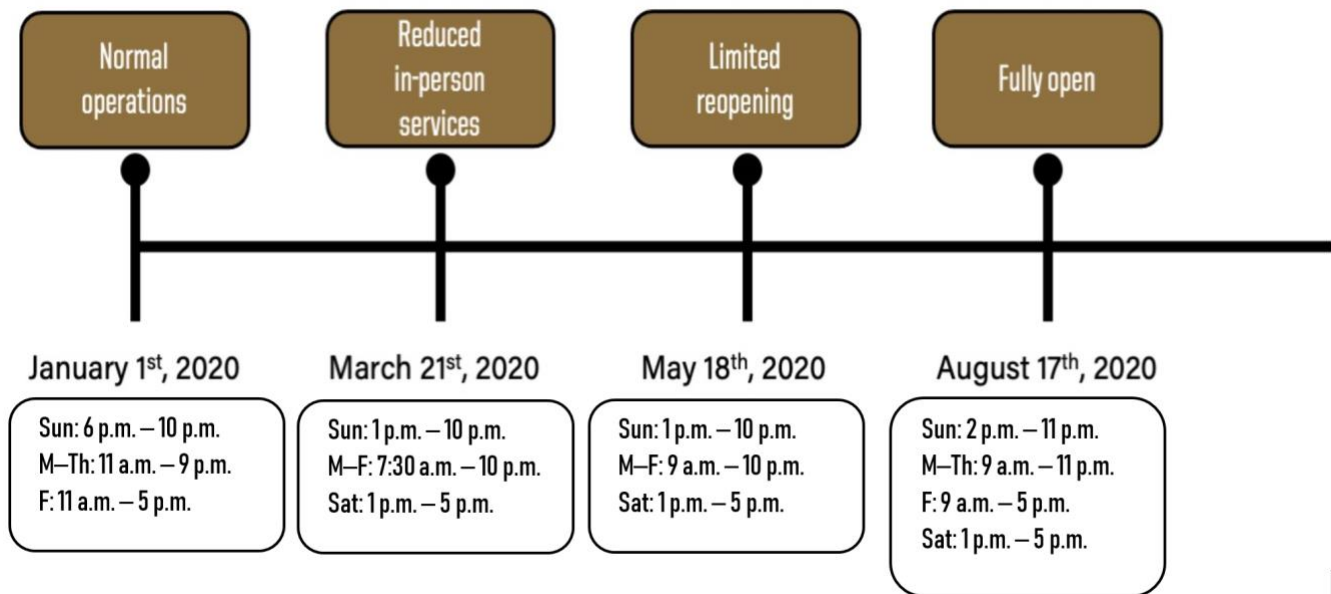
Normal operations

Reduced in-person services

Limited reopening

Fully open

January 1$^{st}$, 2020

Sun: 6 p.m. – 10 p.m.
M–Th: 11 a.m. – 9 p.m.
F: 11 a.m. – 5 p.m.

March 21$^{st}$, 2020

Sun: 1 p.m. – 10 p.m.
M–F: 7:30 a.m. – 10 p.m.
Sat: 1 p.m. – 5 p.m.

May 18$^{th}$, 2020

Sun: 1 p.m. – 10 p.m.
M–F: 9 a.m. – 10 p.m.
Sat: 1 p.m. – 5 p.m.

August 17$^{th}$, 2020

Sun: 2 p.m. – 11 p.m.
M–Th: 9 a.m. – 11 p.m.
F: 9 a.m. – 5 p.m.
Sat: 1 p.m. – 5 p.m.